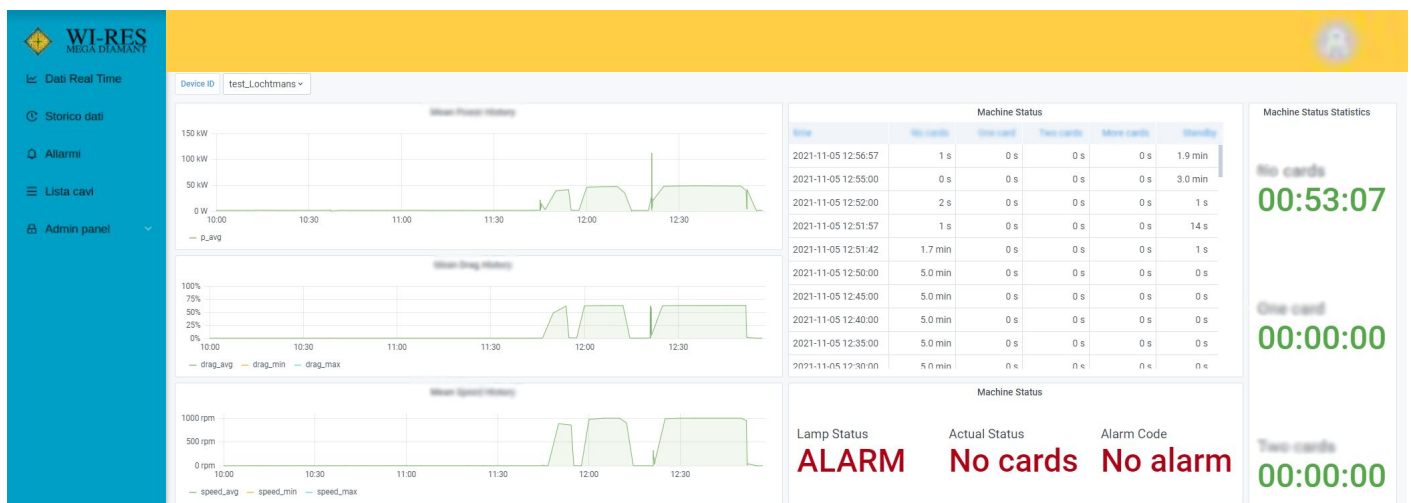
WI-RES
MEGA DIAMANT

Dati Real Time
Storico dati
Allarmi
Lista cavi
Admin panel

Device ID test_Lochtmans

Mean Power History
150 kW
100 kW
50 kW
0 W
10:00 10:30 11:00 11:30 12:00 12:30
— p_avg

Mean Drag History
100%
75%
50%
25%
0%
10:00 10:30 11:00 11:30 12:00 12:30
— drag_avg — drag_min — drag_max

Mean Speed History
1000 rpm
500 rpm
0 rpm
10:00 10:30 11:00 11:30 12:00 12:30
— speed_avg — speed_min — speed_max

Machine Status

| time | No cards | One card | Two cards | More cards | Standby |
|---|---|---|---|---|---|
| 2021-11-05 12:56:57 | 1 s | 0 s | 0 s | 0 s | 1.9 min |
| 2021-11-05 12:55:00 | 0 s | 0 s | 0 s | 0 s | 3.0 min |
| 2021-11-05 12:52:00 | 2 s | 0 s | 0 s | 0 s | 1 s |
| 2021-11-05 12:51:57 | 1 s | 0 s | 0 s | 0 s | 14 s |
| 2021-11-05 12:51:42 | 1.7 min | 0 s | 0 s | 0 s | 1 s |
| 2021-11-05 12:50:00 | 5.0 min | 0 s | 0 s | 0 s | 0 s |
| 2021-11-05 12:45:00 | 5.0 min | 0 s | 0 s | 0 s | 0 s |
| 2021-11-05 12:40:00 | 5.0 min | 0 s | 0 s | 0 s | 0 s |
| 2021-11-05 12:35:00 | 5.0 min | 0 s | 0 s | 0 s | 0 s |
| 2021-11-05 12:30:00 | 5.0 min | 0 s | 0 s | 0 s | 0 s |

Machine Status
Lamp Status
ALARM
Actual Status
No cards
Alarm Code
No alarm

Machine Status Statistics
No cards
00:53:07
One card
00:00:00
Two cards
00:00:00